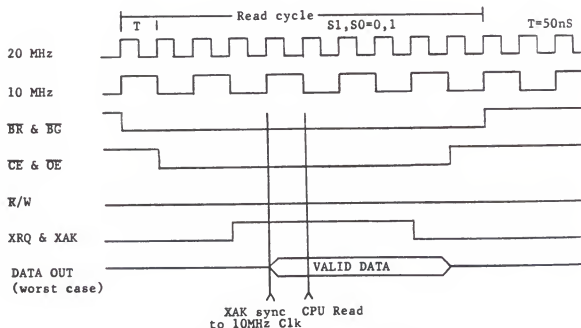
T | Read cycle S1,S0=0,1 T=50nS

20 MHz

10 MHz

$\overline{BR}$ & $\overline{BG}$

$\overline{CE}$ & $\overline{OE}$

$\overline{R}$/W

XRQ & XAK

DATA OUT (worst case)

VALID DATA

XAK sync to 10MHz Clk

CPU Read